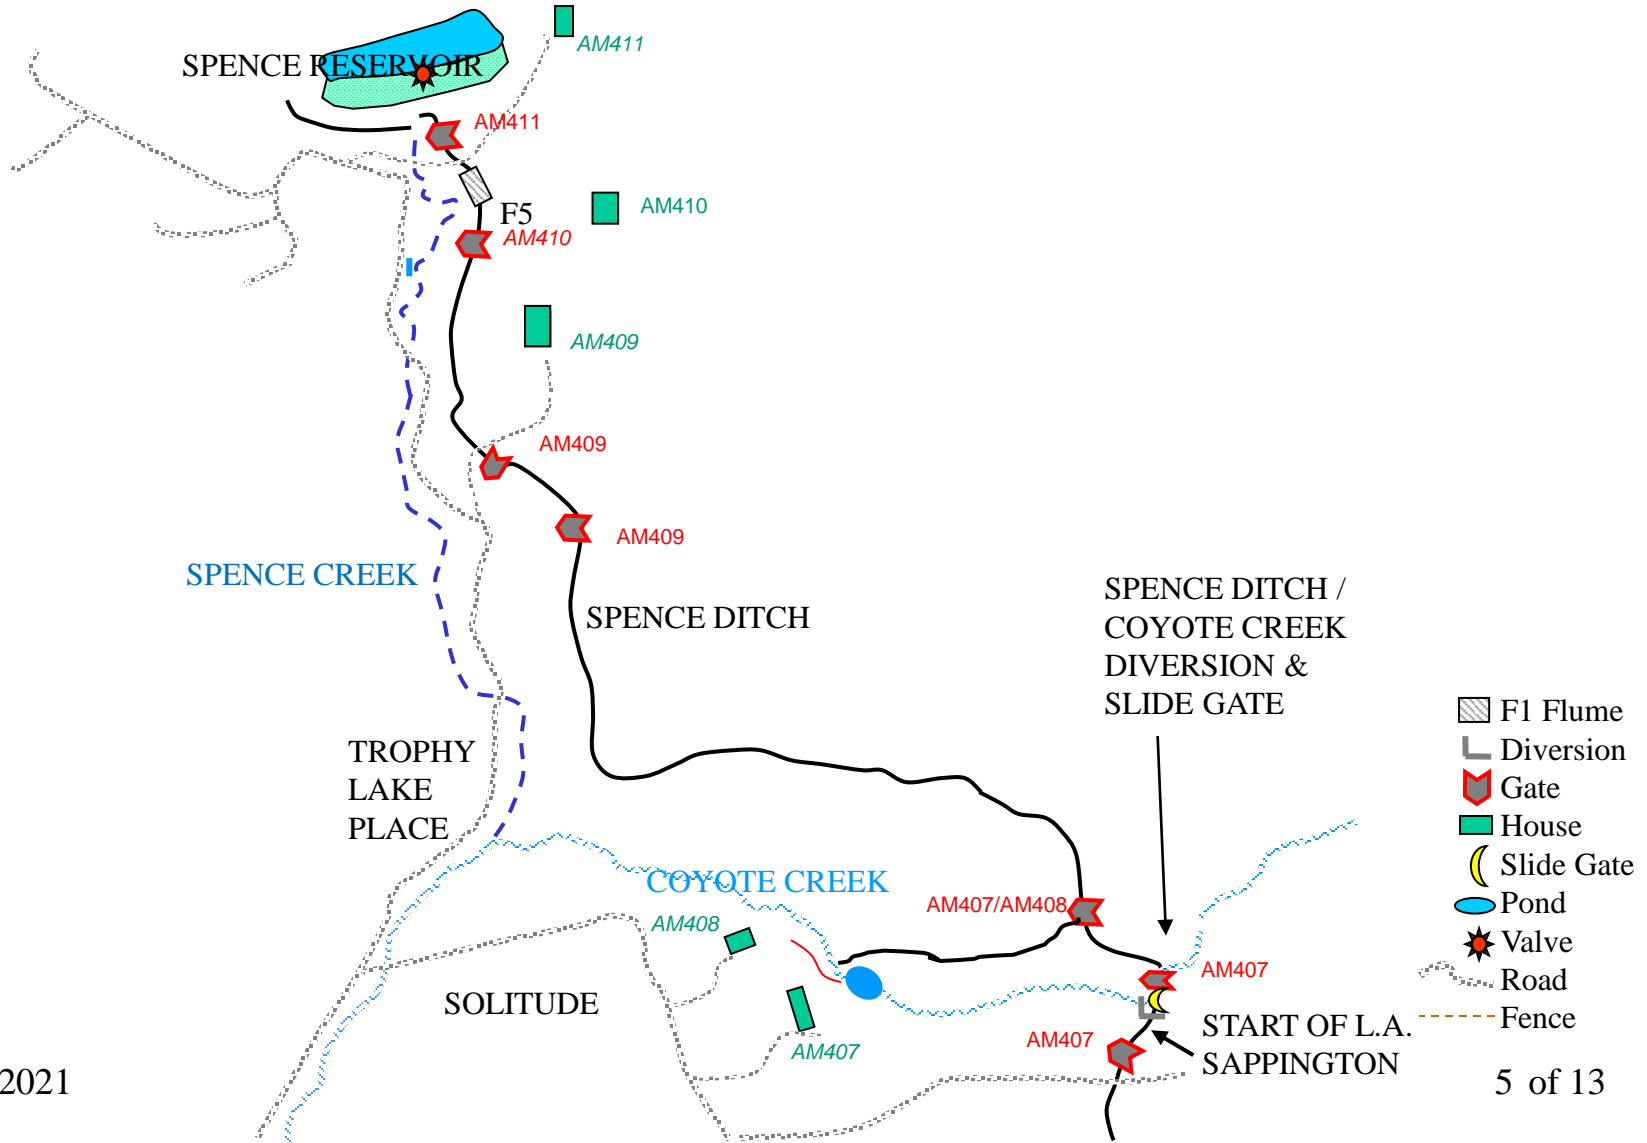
SPENCE RESERVOIR

AM411

AM411

F5

AM410

AM410

AM409

AM409

AM409

SPENCE CREEK

SPENCE DITCH

SPENCE DITCH / COYOTE CREEK DIVERSION & SLIDE GATE

TROPHY LAKE PLACE

COYOTE CREEK

AM407/AM408

AM408

SOLITUDE

AM407

AM407

AM407

START OF L.A. SAPPINGTON

F1 Flume
Diversion
Gate
House
Slide Gate
Pond
Valve
Road
Fence

2021

5 of 13